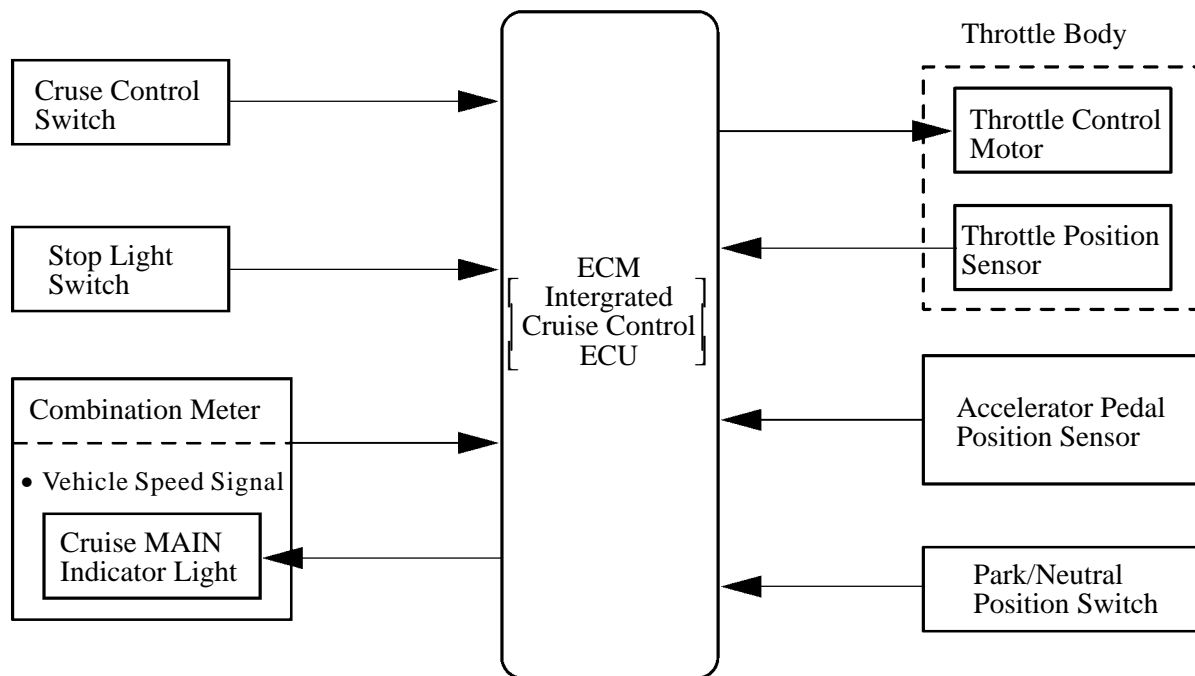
Cruse Control Switch

Stop Light Switch

Combination Meter

• Vehicle Speed Signal

Cruise MAIN Indicator Light

ECM
[Intergrated Cruise Control ECU]

Throttle Body

Throttle Control Motor

Throttle Position Sensor

Accelerator Pedal Position Sensor

Park/Neutral Position Switch